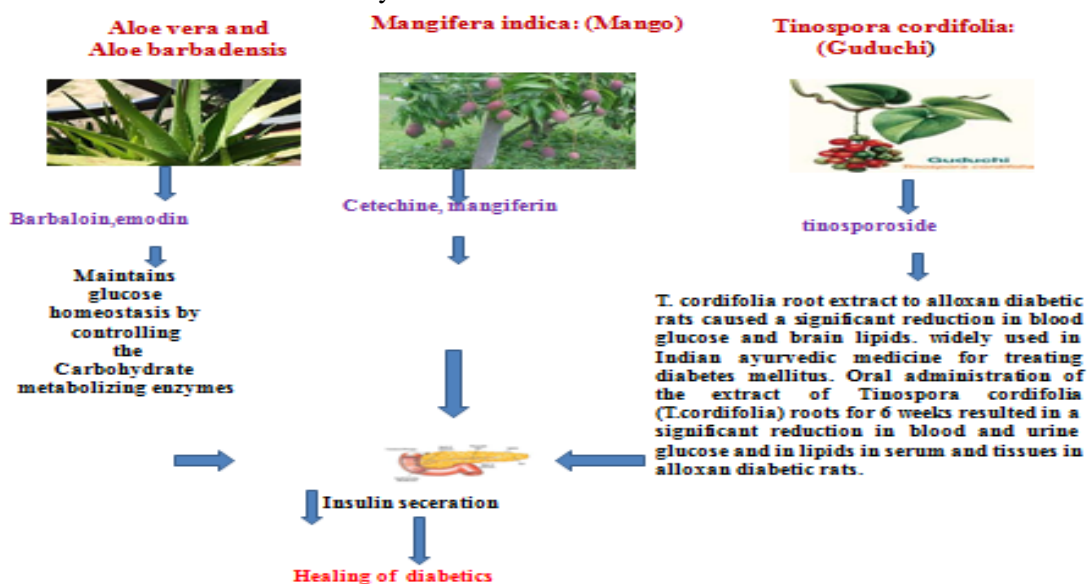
Aloe vera and Aloe barbadensis

Mangifera indica: (Mango)

Tinospora cordifolia: (Guduchi)

Guduchi
Tinospora cordifolia

Barbaloin,emodin

Cetechine, mangiferin

tinosporoside

Maintains glucose homeostasis by controlling the Carbohydrate metabolizing enzymes

T. cordifolia root extract to alloxan diabetic rats caused a significant reduction in blood glucose and brain lipids. widely used in Indian ayurvedic medicine for treating diabetes mellitus. Oral administration of the extract of Tinospora cordifolia (T.cordifolia) roots for 6 weeks resulted in a significant reduction in blood and urine glucose and in lipids in serum and tissues in alloxan diabetic rats.

Insulin seceration

Healing of diabetics